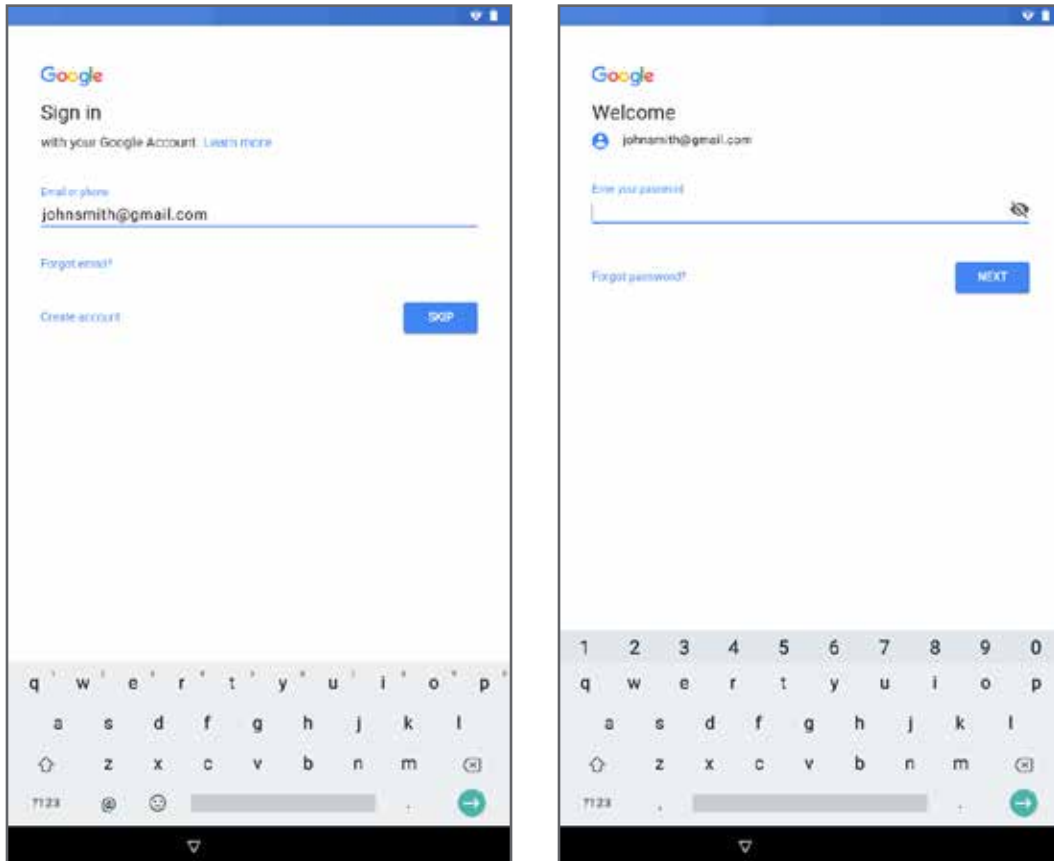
Google

Sign in

with your Google Account. Learn more

Email or phone

johnsmith@gmail.com

Forgot email?

Create account

SKIP

q w e r t y u i o p

a s d f g h j k l

z x c v b n m

?123 @ .

Google

Welcome

johnsmith@gmail.com

Enter your password

Forgot password?

NEXT

1 2 3 4 5 6 7 8 9 0

q w e r t y u i o p

a s d f g h j k l

z x c v b n m

?123 , .